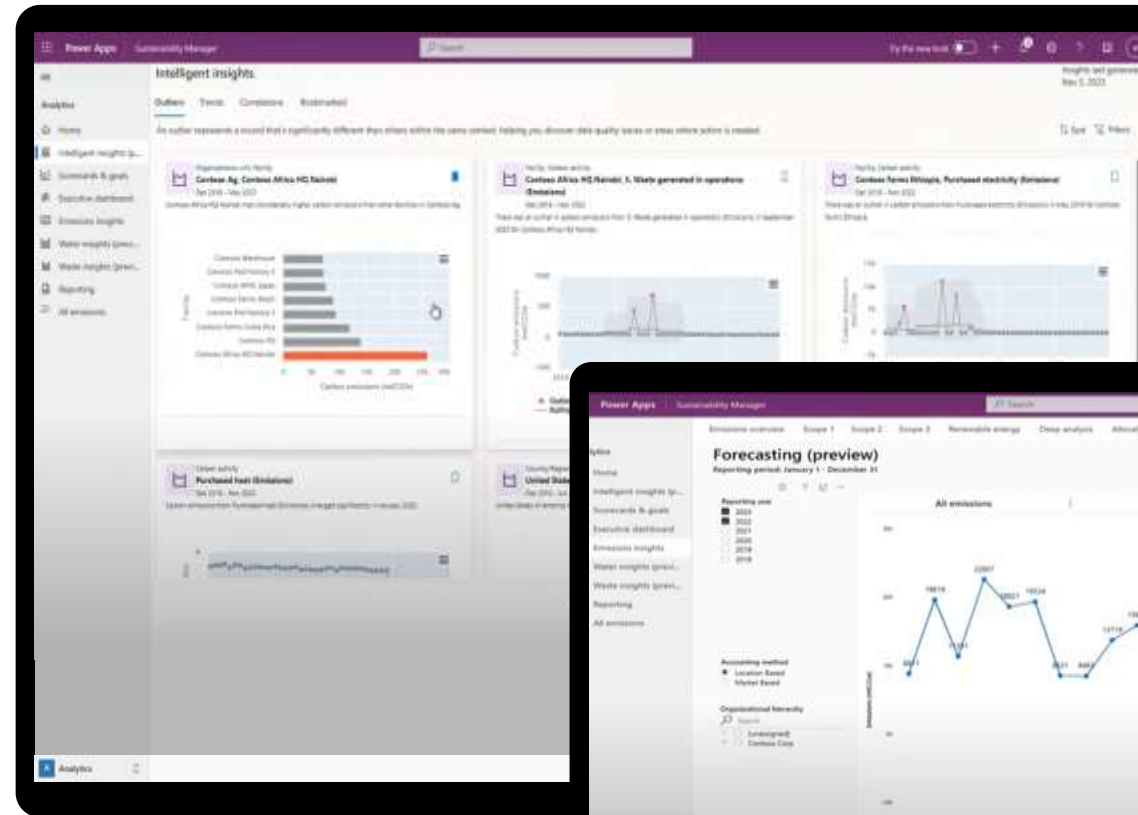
Power Apps | Sustainability Manager

Search

Try the new look

Intelligent insights

Insights last generated May 5, 2023

Outliers Trends Correlations Bookmarked

An outlier represents a record that's significantly different than others within the same context, helping you discover data quality issues or areas where action is needed.

Sort Filters

Analytics

Home

Intelligent insights (p...

Scorecards & goals

Executive dashboard

Emissions insights

Water insights (previ...

Waste insights (previ...

Reporting

All emissions

Contoso Ag, Contoso Africa HQ Nairobi

Contoso Warehouse
Contoso Pvt Factory II
Contoso APAC Japan
Contoso Denver Branch
Contoso Pvt Factory I
Contoso Farms Costa Rica
Contoso HQ
Contoso Africa HQ Nairobi

Carbon emissions (mtCO2e)

Contoso Africa HQ Nairobi, 5. Waste generated in operations (Emissions)

Contoso Farms Ethiopia, Purchased electricity (Emissions)

Purchased heat (Emissions)

United States

Analytics

Power Apps | Sustainability Manager

Search

Emissions overview Scope 1 Scope 2 Scope 3 Renewable energy Deep analysis Allocati

Forecasting (preview)

Reporting period: January 1 - December 31

Reporting year
2023
2022
2021
2020
2019
2018

All emissions

Home

Intelligent insights (p...

Scorecards & goals

Executive dashboard

Emissions insights

Water insights (previ...

Waste insights (previ...

Reporting

All emissions

Accounting method
Location Based
Market Based

Organizational hierarchy
Search
(unassigned)
Contoso Corp

Emissions (mtCO2e)

8851
19818
11351
22907
18827
19324
8821
8862
13719